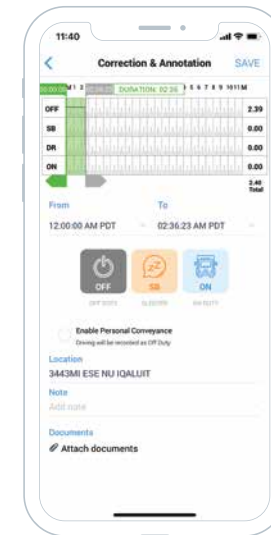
11:40

Correction & Annotation SAVE

00:00:00 1 2 02:36:23 DURATION: 02:36 5 6 7 8 9 10 11 M

OFF 2.39
SB 0.00
DR 0.00
ON 0.00
2.40 Total

From
12:00:00 AM PDT

To
02:36:23 AM PDT

OFF
OFF DUTY

SB
SLEEPER

ON
ON DUTY

Enable Personal Conveyance
Driving will be recorded as Off Duty

Location
3443MI ESE NU IQALUIT

Note
Add note

Documents
Attach documents